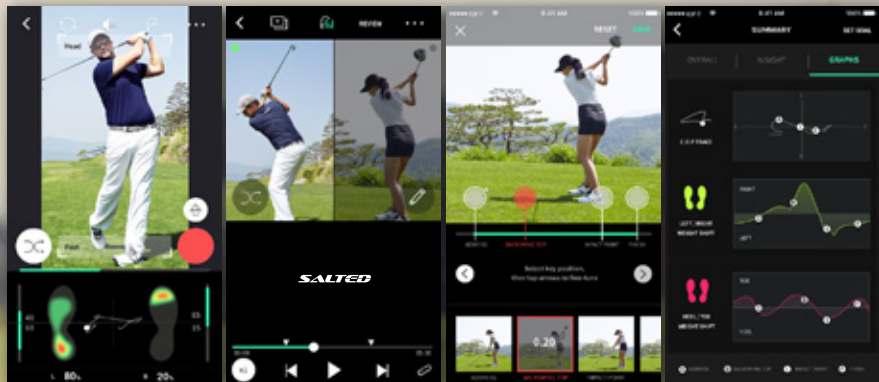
Head

Feet

L 80% R 20%

REVIEW

SALTED

RESET

Select key positions, then tap arrows to fine-tune

0.20

SUMMARY

SET GOAL

OVERALL

INSIGHT

GRAPHS

C.O.P TRACE

LEFT / RIGHT WEIGHT SHIFT

RIGHT

LEFT

HEEL / TOE WEIGHT SHIFT

TOE

HEEL